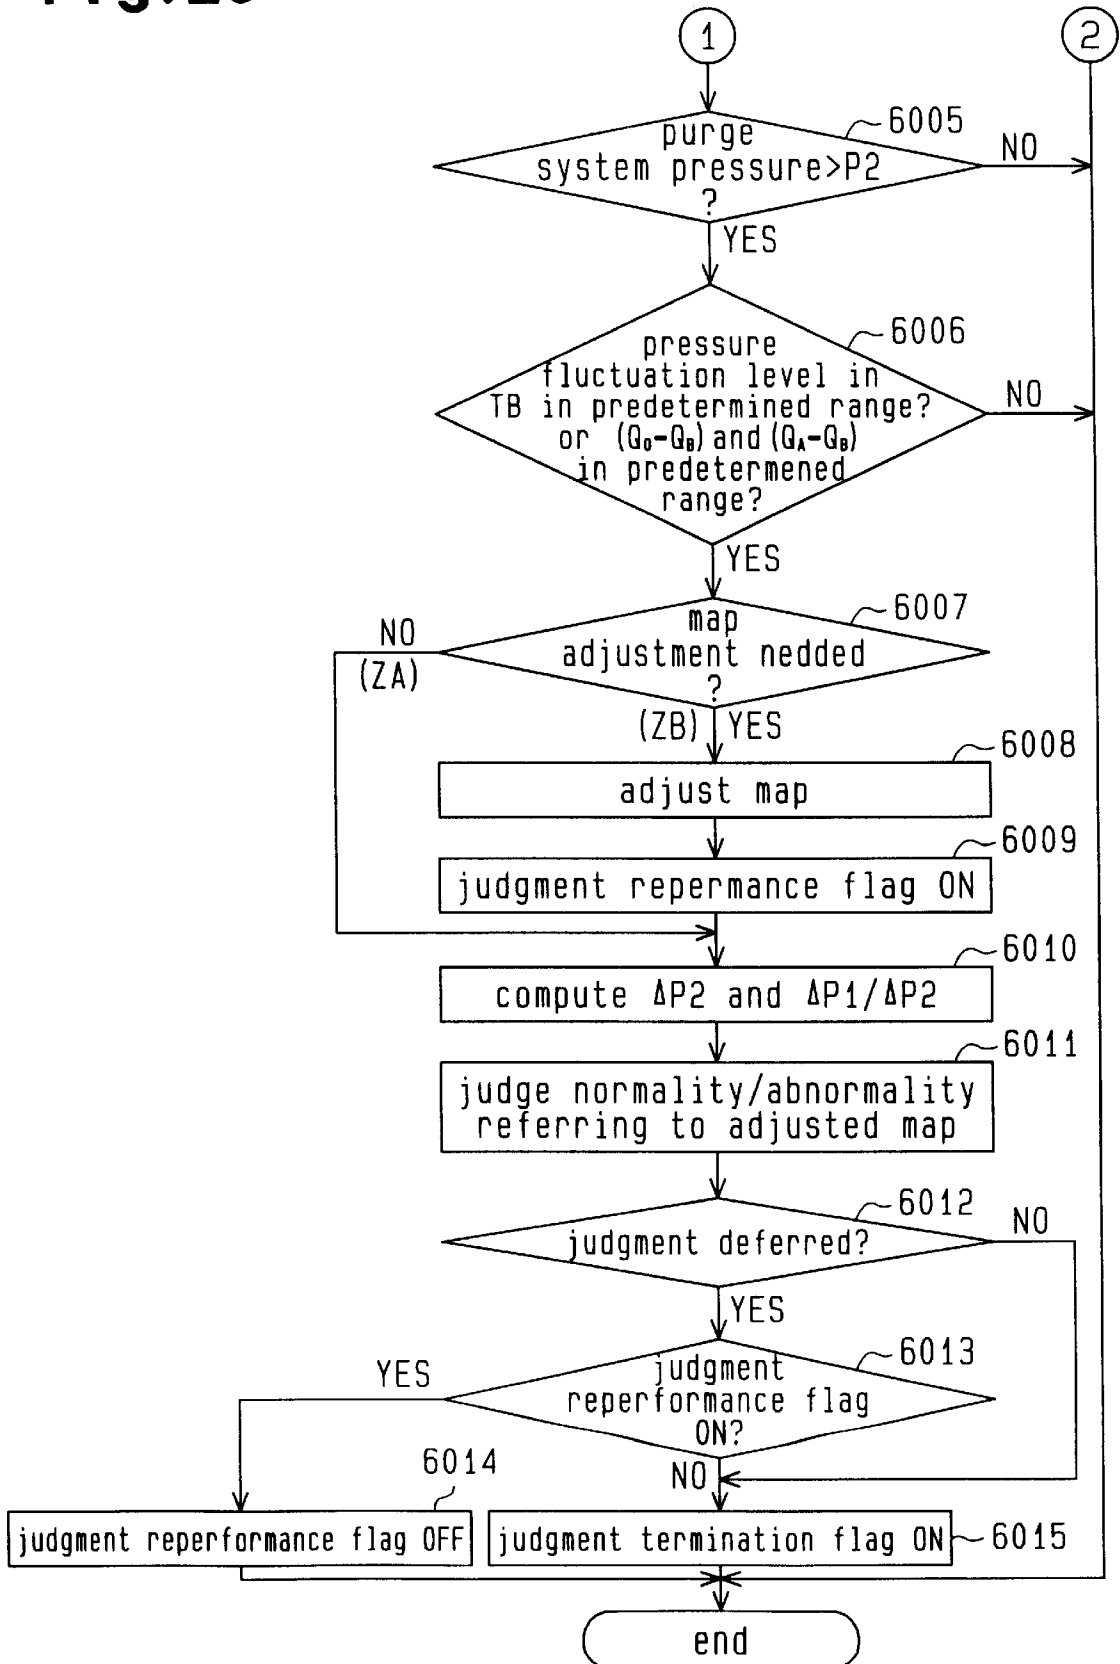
1

2

purge system pressure>P2 ?

6005

NO

YES

pressure fluctuation level in TB in predetermined range? or $(Q_0-Q_B)$ and $(Q_A-Q_B)$ in predetermened range?

6006

NO

YES

map adjustment nedded ?

6007

NO (ZA)

(ZB) YES

adjust map

6008

judgment repermance flag ON

6009

compute $\Delta P2$ and $\Delta P1/\Delta P2$

6010

judge normality/abnormality referring to adjusted map

6011

judgment deferred?

6012

NO

YES

judgment reperformance flag ON?

6013

YES

NO

6014

judgment reperformance flag OFF

judgment termination flag ON

6015

end